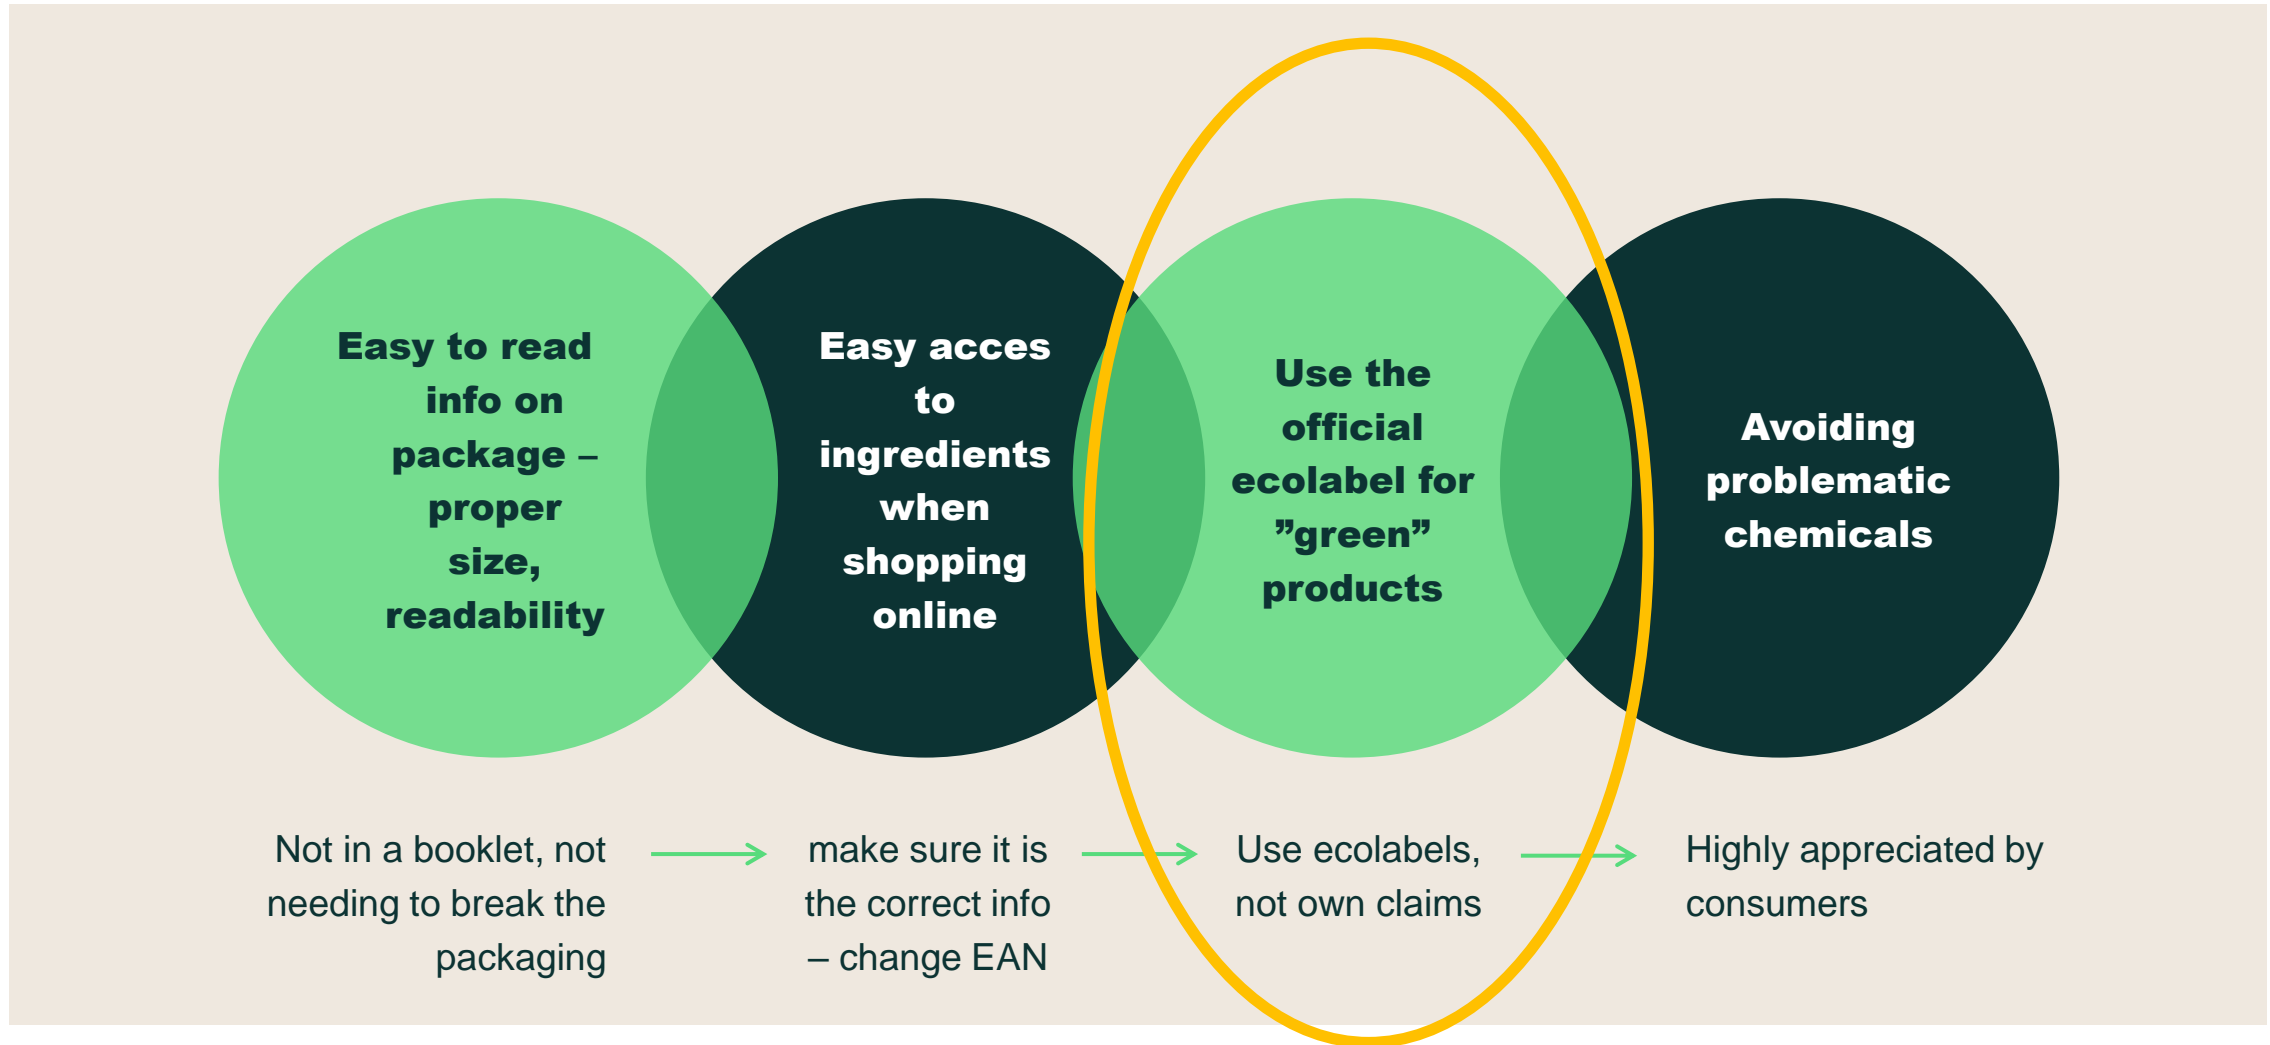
Easy to read info on package – proper size, readability

Easy acces to ingredients when shopping online

Use the official ecolabel for ”green” products

Avoiding problematic chemicals

Not in a booklet, not needing to break the packaging

make sure it is the correct info – change EAN

Use ecolabels, not own claims

Highly appreciated by consumers